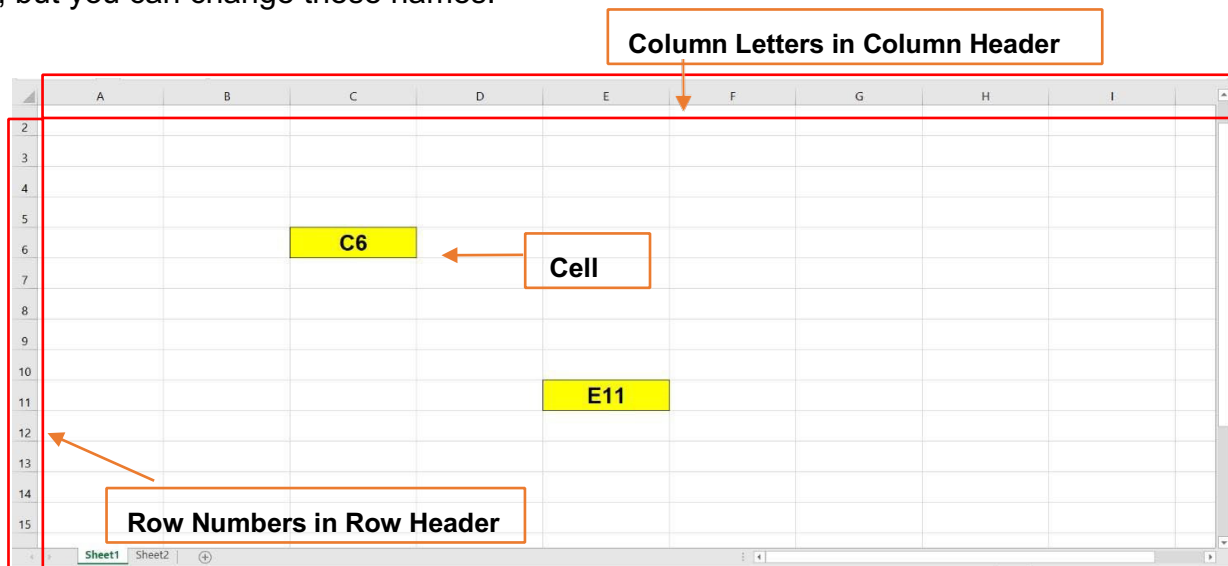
, but you can change these names.

Column Letters in Column Header

| | A | B | C | D | E | F | G | H | I |
|---|---|---|---|---|---|---|---|---|---|
| 2 | | | | | | | | | |
| 3 | | | | | | | | | |
| 4 | | | | | | | | | |
| 5 | | | | | | | | | |
| 6 | | | C6 | | | | | | |
| 7 | | | | | | | | | |
| 8 | | | | | | | | | |
| 9 | | | | | | | | | |
| 10 | | | | | | | | | |
| 11 | | | | | E11 | | | | |
| 12 | | | | | | | | | |
| 13 | | | | | | | | | |
| 14 | | | | | | | | | |
| 15 | | | | | | | | | |

Cell

Row Numbers in Row Header

Sheet1 Sheet2